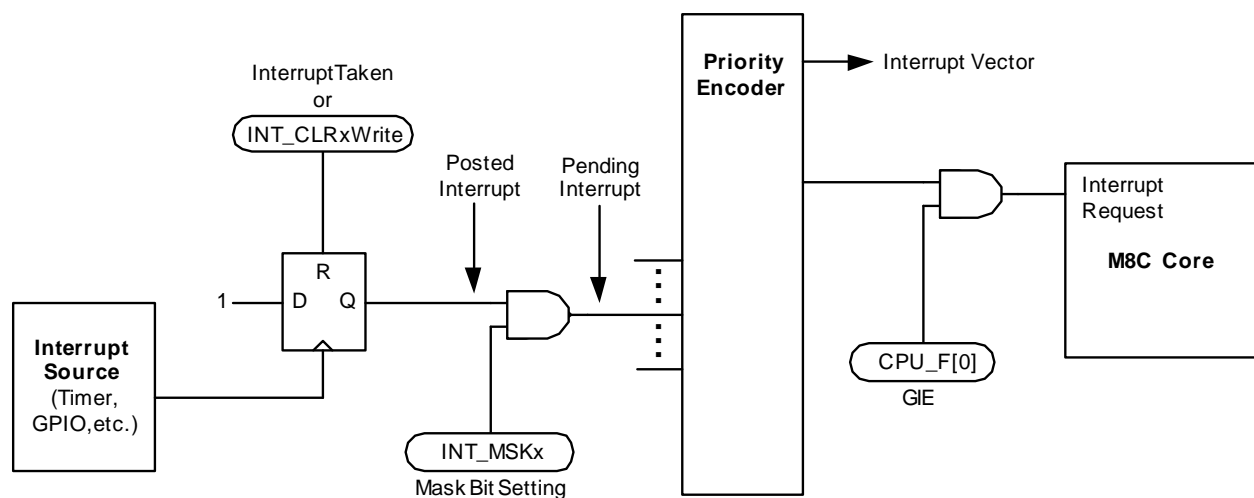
InterruptTaken
or
INT_CLRxWrite

Posted Interrupt

Pending Interrupt

Priority Encoder

Interrupt Vector

Interrupt Request

M8C Core

R
1
D
Q

Interrupt Source (Timer, GPIO,etc.)

INT_MSKx
Mask Bit Setting

CPU_F[0]
GIE